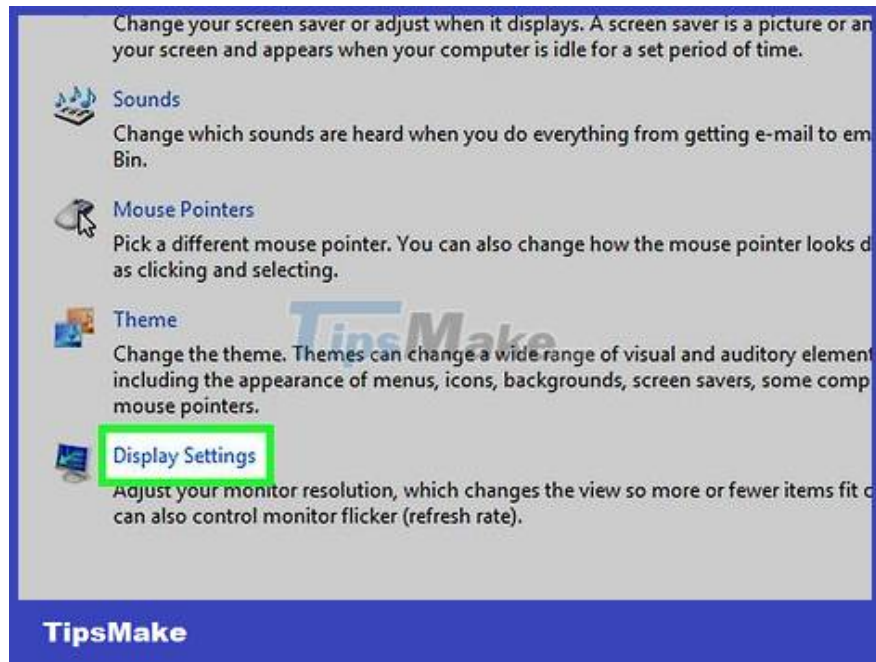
Change your screen saver or adjust when it displays. A screen saver is a picture or an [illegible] your screen and appears when your computer is idle for a set period of time.

Sounds
Change which sounds are heard when you do everything from getting e-mail to em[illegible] Bin.

Mouse Pointers
Pick a different mouse pointer. You can also change how the mouse pointer looks d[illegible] as clicking and selecting.

Theme
Change the theme. Themes can change a wide range of visual and auditory element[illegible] including the appearance of menus, icons, backgrounds, screen savers, some comp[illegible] mouse pointers.

TipsMake

Display Settings
Adjust your monitor resolution, which changes the view so more or fewer items fit c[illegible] can also control monitor flicker (refresh rate).

TipsMake